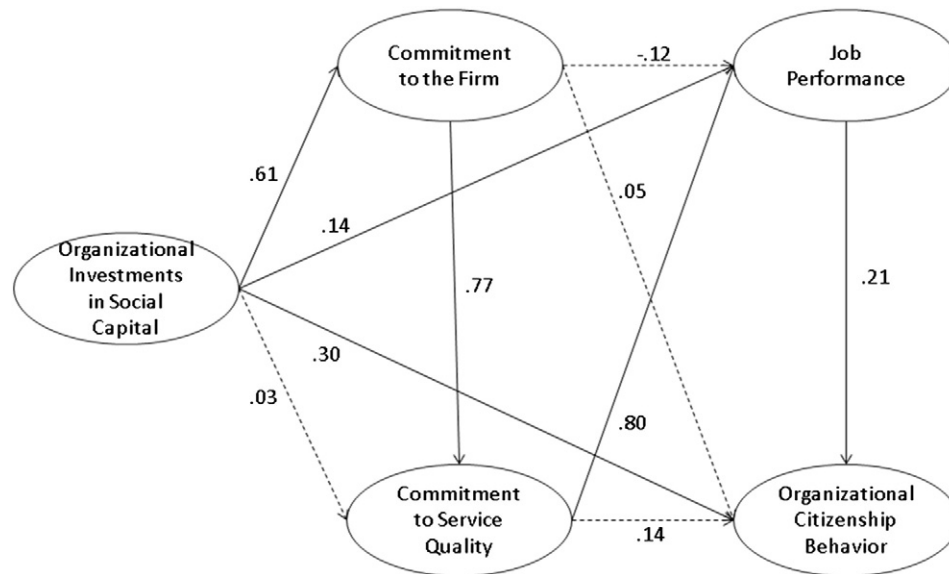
Commitment to the Firm

-.12

Job Performance

.61

.05

.14

Organizational Investments in Social Capital

.77

.21

.30

.03

.80

Commitment to Service Quality

.14

Organizational Citizenship Behavior